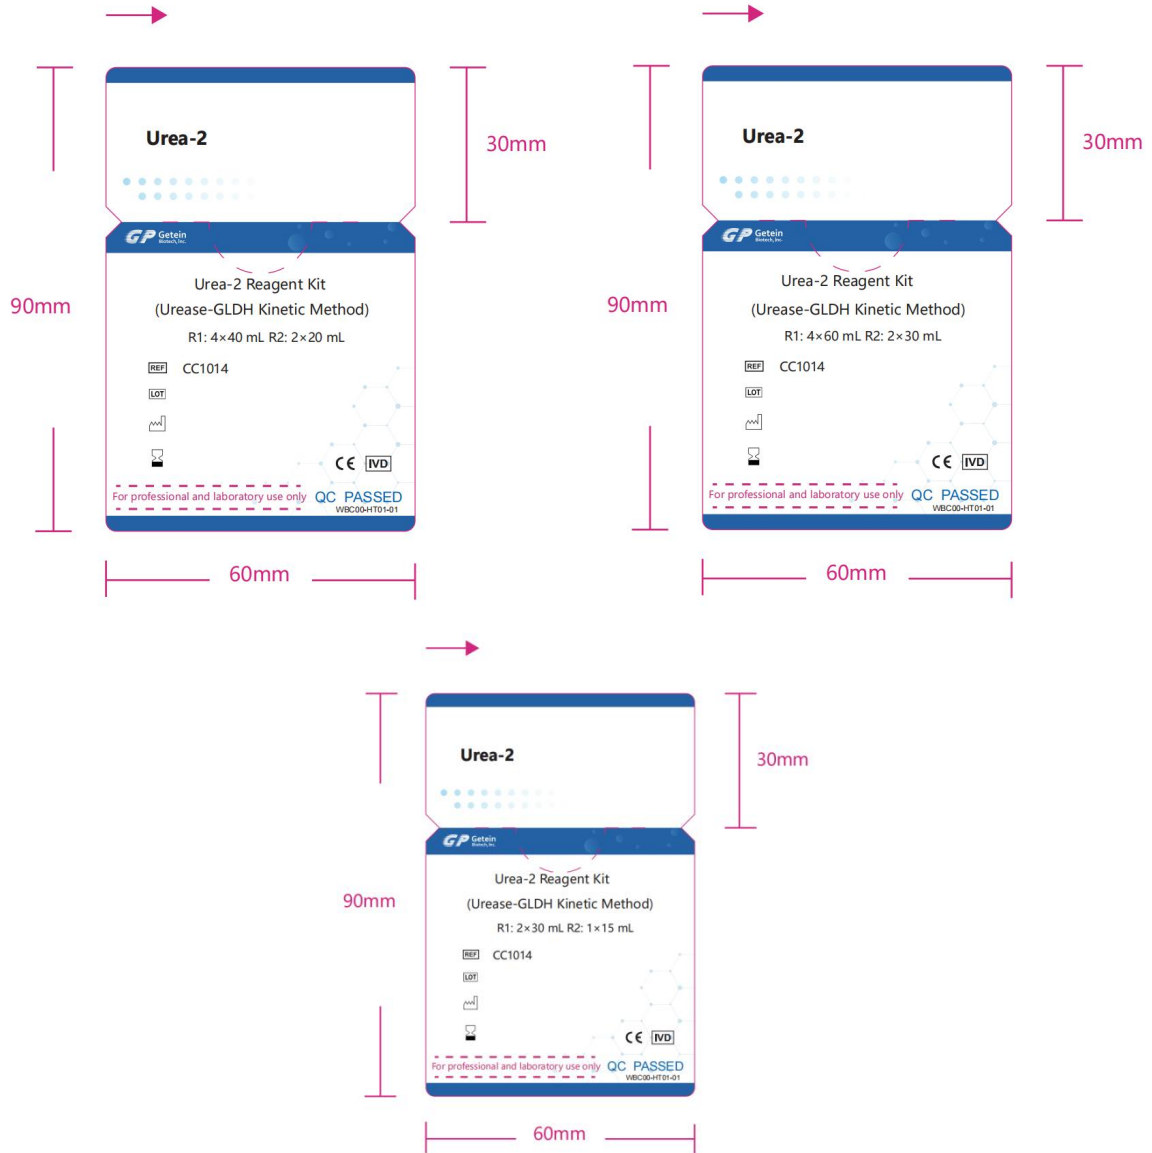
Urea-2

30mm

GP Getein Biotech, Inc.

90mm

Urea-2 Reagent Kit
(Urease-GLDH Kinetic Method)
R1: 4×40 mL R2: 2×20 mL

REF CC1014
LOT

CE IVD

For professional and laboratory use only QC PASSED
WBC00-HT01-01

60mm

Urea-2

30mm

GP Getein Biotech, Inc.

90mm

Urea-2 Reagent Kit
(Urease-GLDH Kinetic Method)
R1: 4×60 mL R2: 2×30 mL

REF CC1014
LOT

CE IVD

For professional and laboratory use only QC PASSED
WBC00-HT01-01

60mm

Urea-2

30mm

GP Getein Biotech, Inc.

90mm

Urea-2 Reagent Kit
(Urease-GLDH Kinetic Method)
R1: 2×30 mL R2: 1×15 mL

REF CC1014
LOT

CE IVD

For professional and laboratory use only QC PASSED
WBC00-HT01-01

60mm